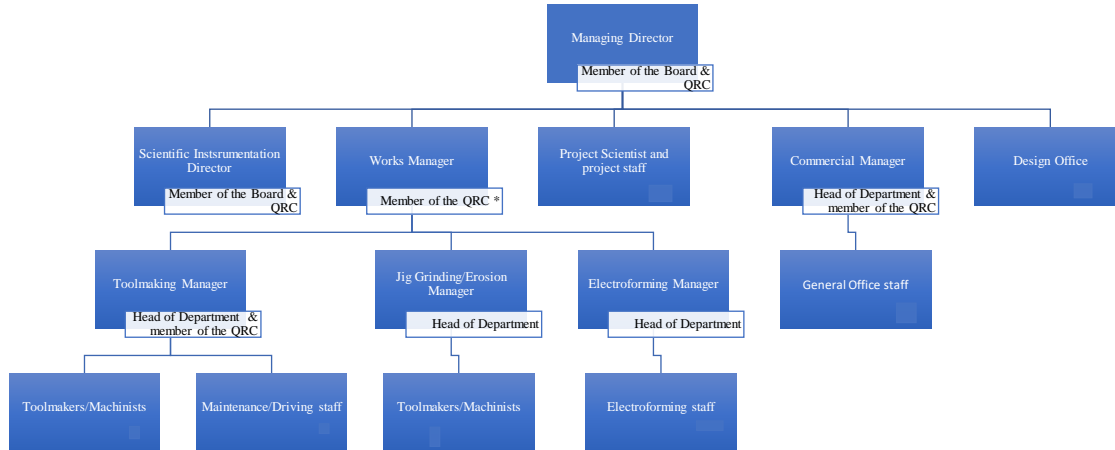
Managing Director
Member of the Board & QRC

Scientific Instsrumentation Director
Member of the Board & QRC

Works Manager
Member of the QRC *

Project Scientist and project staff

Commercial Manager
Head of Department & member of the QRC

Design Office

Toolmaking Manager
Head of Department & member of the QRC

Jig Grinding/Erosion Manager
Head of Department

Electroforming Manager
Head of Department

General Office staff

Toolmakers/Machinists

Maintenance/Driving staff

Toolmakers/Machinists

Electroforming staff